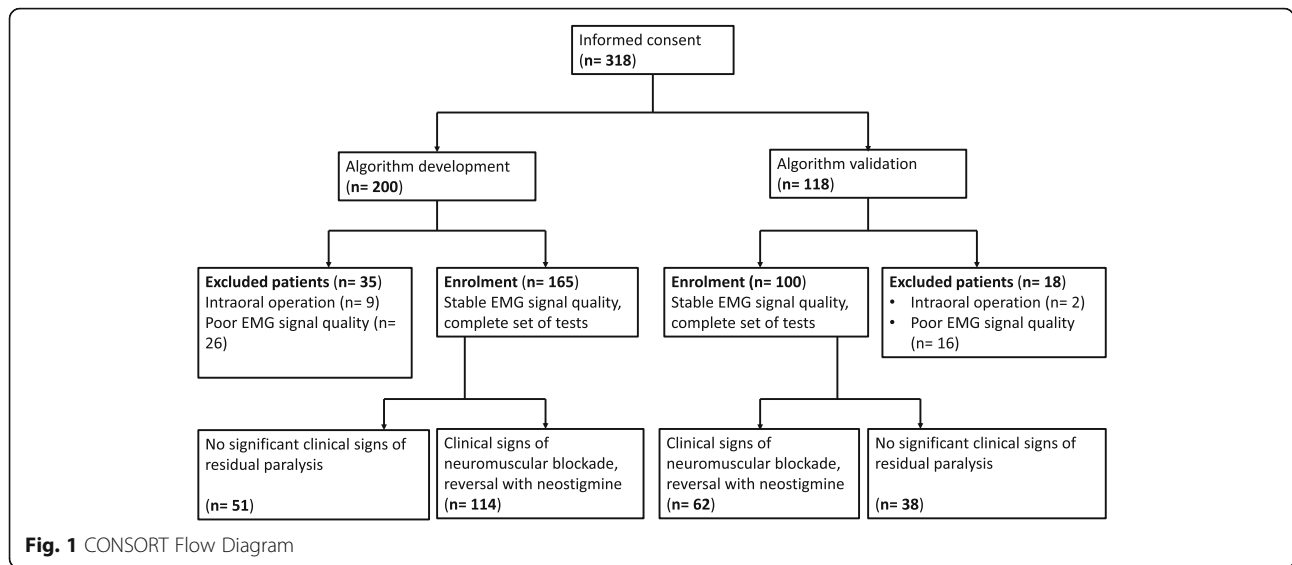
Informed consent
(n= 318)

Algorithm development
(n= 200)

Algorithm validation
(n= 118)

Excluded patients (n= 35)
Intraoral operation (n= 9)
Poor EMG signal quality (n= 26)

Enrolment (n= 165)
Stable EMG signal quality, complete set of tests

Enrolment (n= 100)
Stable EMG signal quality, complete set of tests

Excluded patients (n= 18)
• Intraoral operation (n= 2)
• Poor EMG signal quality (n= 16)

No significant clinical signs of residual paralysis
(n= 51)

Clinical signs of neuromuscular blockade, reversal with neostigmine
(n= 114)

Clinical signs of neuromuscular blockade, reversal with neostigmine
(n= 62)

No significant clinical signs of residual paralysis
(n= 38)

Fig. 1 CONSORT Flow Diagram